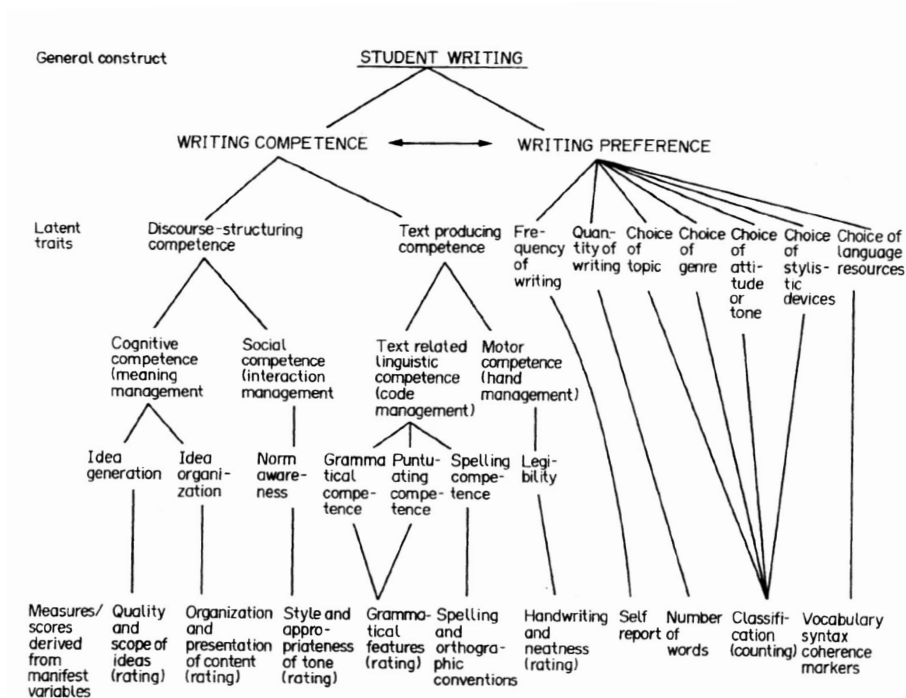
General construct

STUDENT WRITING

WRITING COMPETENCE

WRITING PREFERENCE

Latent traits

Discourse-structuring competence

Text producing competence

Frequency of writing

Quantity of writing

Choice of topic

Choice of genre

Choice of attitude or tone

Choice of stylistic devices

Choice of language resources

Cognitive competence (meaning management

Social competence (interaction management

Text related linguistic competence (code management)

Motor competence (hand management)

Idea generation

Idea organization

Norm awareness

Grammatical competence

Puntuating competence

Spelling competence

Legibility

Measures/ scores derived from manifest variables

Quality and scope of ideas (rating)

Organization and presentation of content (rating)

Style and appropriateness of tone (rating)

Grammatical features (rating)

Spelling and orthographic conventions

Handwriting and neatness (rating)

Self report

Number of words

Classification (counting)

Vocabulary syntax coherence markers